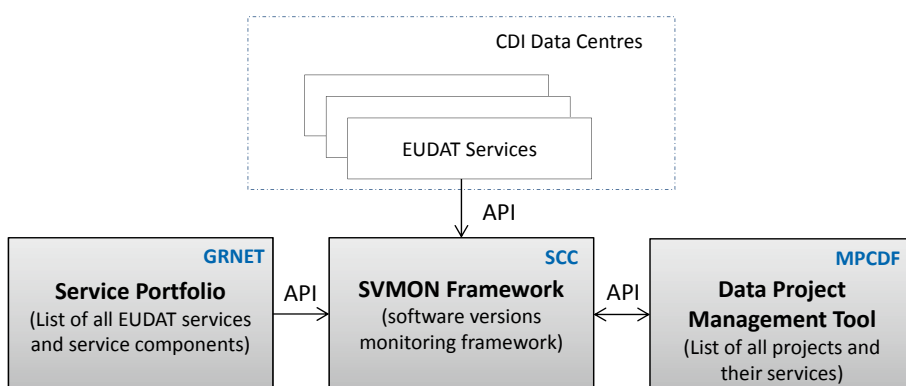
CDI Data Centres

EUDAT Services

API

GRNET
**Service Portfolio**
(List of all EUDAT services and service components)

API

SCC
**SVMON Framework**
(software versions monitoring framework)

API

MPCDF
**Data Project Management Tool**
(List of all projects and their services)